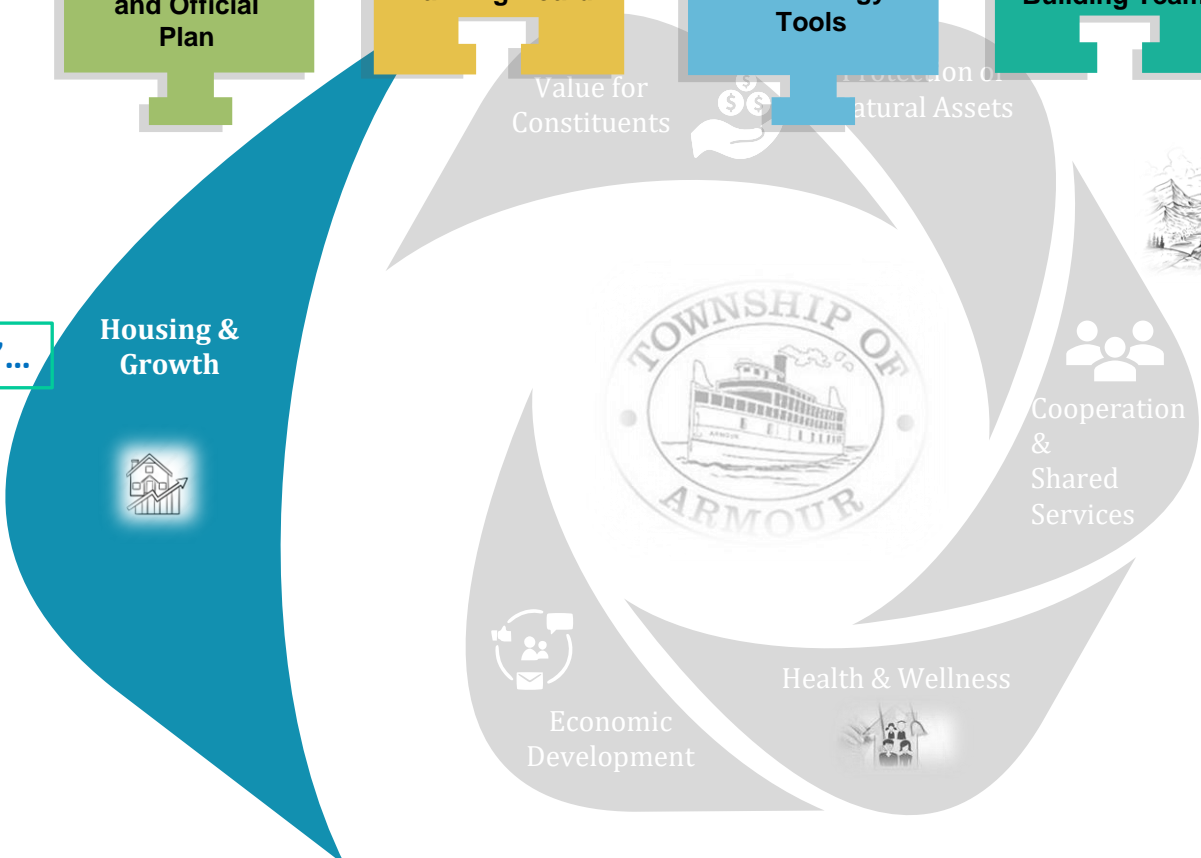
and Official Plan

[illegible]

Tools

Building Team

Value for Constituents

Protection of Natural Assets

Housing & Growth

…

TOWNSHIP OF ARMOUR

Cooperation & Shared Services

Health & Wellness

Economic Development